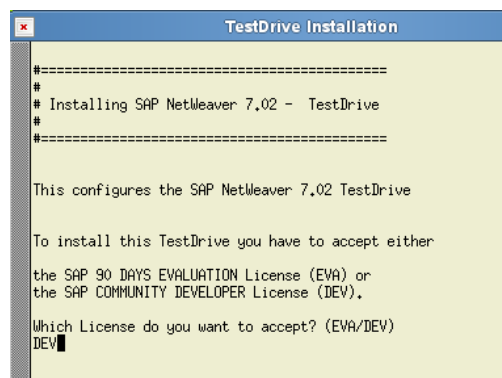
TestDrive Installation

#============================================
#
# Installing SAP NetWeaver 7.02 - TestDrive
#
#============================================

This configures the SAP NetWeaver 7.02 TestDrive

To install this TestDrive you have to accept either

the SAP 90 DAYS EVALUATION License (EVA) or
the SAP COMMUNITY DEVELOPER License (DEV).

Which License do you want to accept? (EVA/DEV)
DEV